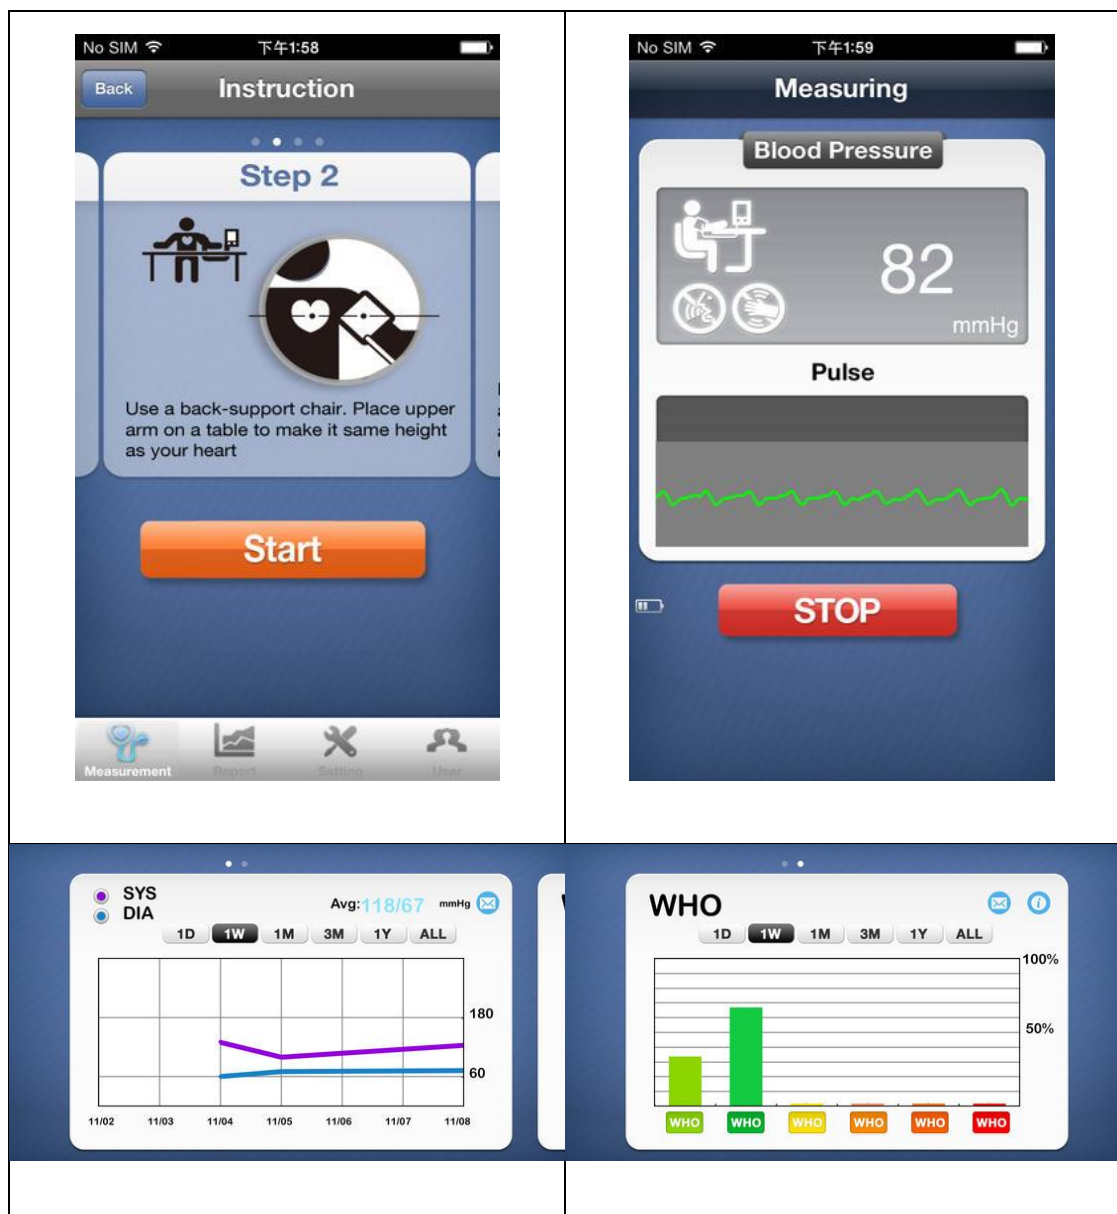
No SIM 下午1:58

Back Instruction

Step 2

Use a back-support chair. Place upper arm on a table to make it same height as your heart

Start

Measurement Report Setting User

No SIM 下午1:59

Measuring

Blood Pressure

82

mmHg

Pulse

STOP

SYS
DIA

Avg: 118/67 mmHg

1D 1W 1M 3M 1Y ALL

180

60

11/02 11/03 11/04 11/05 11/06 11/07 11/08

WHO

1D 1W 1M 3M 1Y ALL

100%

50%

WHO WHO WHO WHO WHO WHO